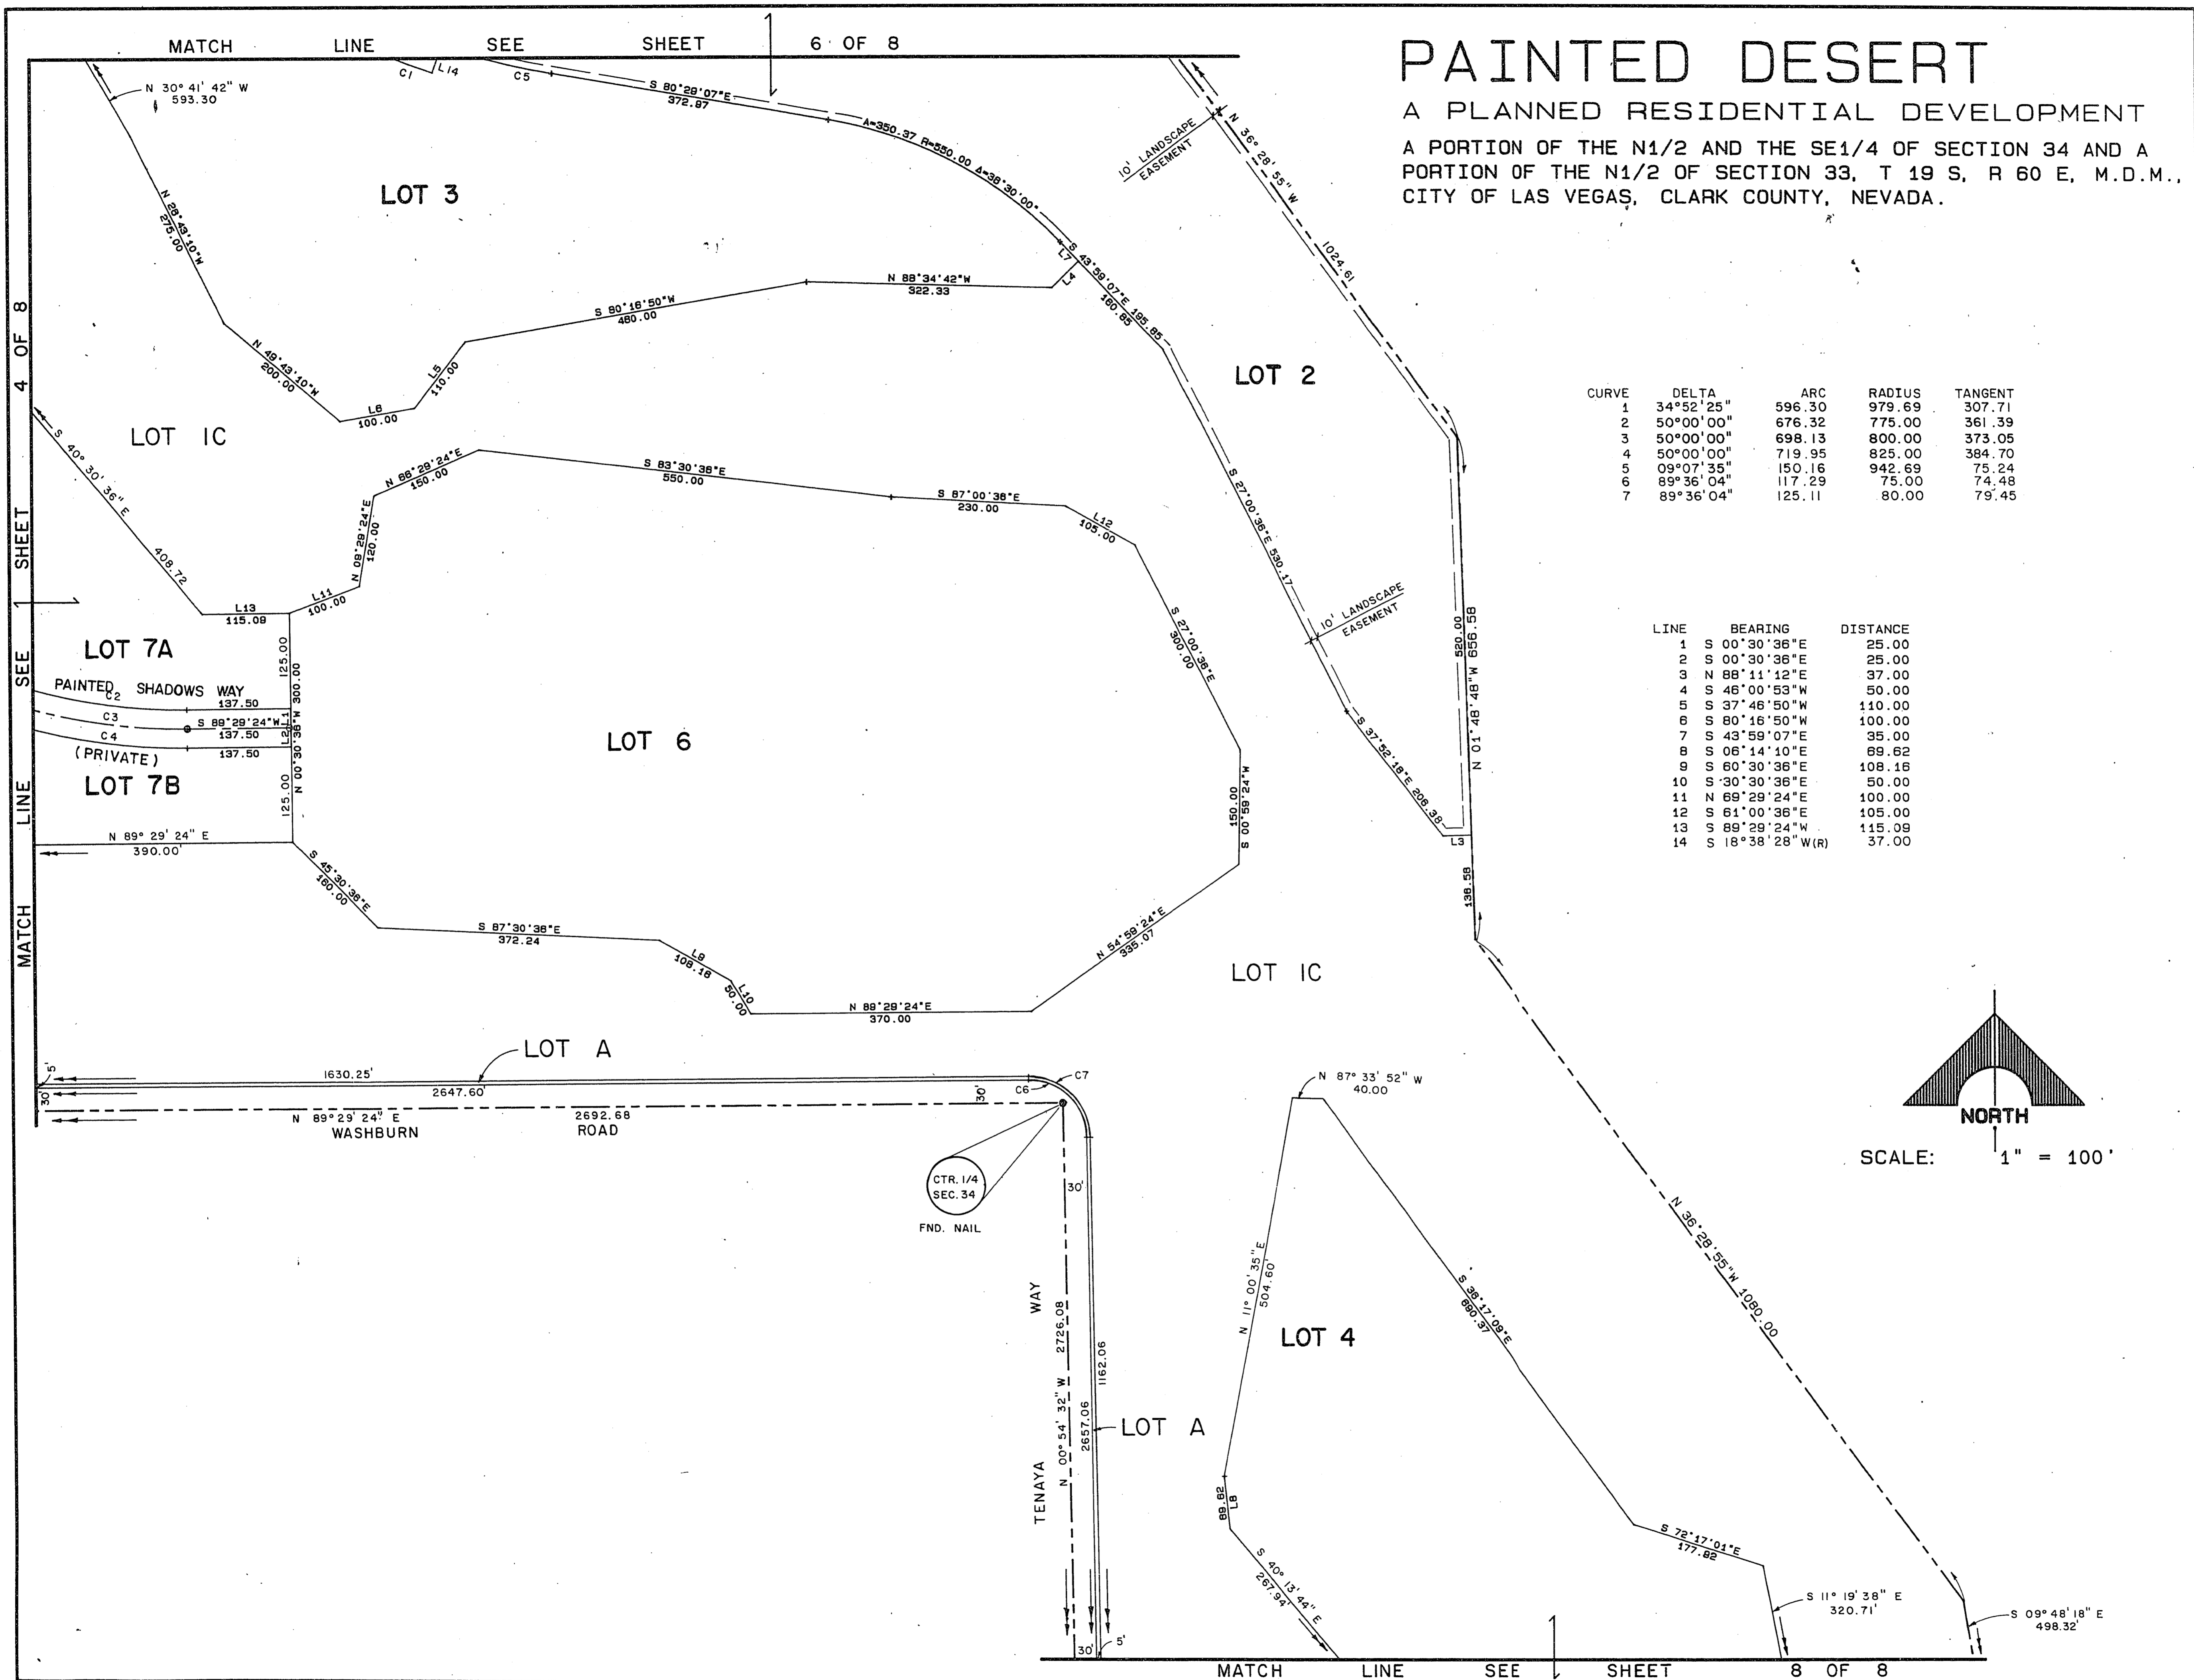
MATCH LINE SEE SHEET 6 OF 8

PAINTED DESERT
A PLANNED RESIDENTIAL DEVELOPMENT
A PORTION OF THE N1/2 AND THE SE1/4 OF SECTION 34 AND A PORTION OF THE N1/2 OF SECTION 33, T 19 S, R 60 E, M.D.M., CITY OF LAS VEGAS, CLARK COUNTY, NEVADA.

N 30° 41' 42" W 593.30
C1 L14 C5
S 80°29'07"E 372.87
Δ=350.37 R=550.00 Δ=36°30'00"
10' LANDSCAPE EASEMENT
N 36° 28' 55" W 1024.61
LOT 3
N 29°43'10"W 275.00
S 43°59'07"E 195.85 180.85
L7 L4
N 88°34'42"W 322.33
S 80°16'50"W 480.00
N 49°43'10"W 200.00
L5 110.00
L6 100.00
LOT 2
LOT IC
S 40° 30' 36" E 408.72
N 88°29'24"E 150.00
N 09°29'24"E 120.00
S 83°30'36"E 550.00
S 87°00'36"E 230.00
L12 105.00
S 27°00'36"E 530.17
10' LANDSCAPE EASEMENT
L13 115.09
L11 100.00
S 27°00'36"E 300.00
520.00
N 01°48'48"W 656.58
LOT 7A
PAINTED SHADOWS WAY
C2 137.50
C3 S 89°29'24"W 137.50
C4 137.50
(PRIVATE)
125.00
N 00°30'36"W 300.00
L1 L2
125.00
LOT 6
S 37°52'18"E 206.38
LOT 7B
150.00 S 00°59'24"W
L3
N 89° 29' 24" E 390.00'
138.58
S 45°30'36"E 160.00
S 87°30'36"E 372.24
L9 108.16
L10 50.00
N 89°29'24"E 370.00
N 54°59'24"E 335.07
LOT IC

| CURVE | DELTA | ARC | RADIUS | TANGENT |
|---|---|---|---|---|
| 1 | 34°52'25" | 596.30 | 979.69 | 307.71 |
| 2 | 50°00'00" | 676.32 | 775.00 | 361.39 |
| 3 | 50°00'00" | 698.13 | 800.00 | 373.05 |
| 4 | 50°00'00" | 719.95 | 825.00 | 384.70 |
| 5 | 09°07'35" | 150.16 | 942.69 | 75.24 |
| 6 | 89°36'04" | 117.29 | 75.00 | 74.48 |
| 7 | 89°36'04" | 125.11 | 80.00 | 79.45 |

| LINE | BEARING | DISTANCE |
|---|---|---|
| 1 | S 00°30'36"E | 25.00 |
| 2 | S 00°30'36"E | 25.00 |
| 3 | N 88°11'12"E | 37.00 |
| 4 | S 46°00'53"W | 50.00 |
| 5 | S 37°46'50"W | 110.00 |
| 6 | S 80°16'50"W | 100.00 |
| 7 | S 43°59'07"E | 35.00 |
| 8 | S 06°14'10"E | 89.62 |
| 9 | S 60°30'36"E | 108.16 |
| 10 | S 30°30'36"E | 50.00 |
| 11 | N 69°29'24"E | 100.00 |
| 12 | S 61°00'36"E | 105.00 |
| 13 | S 89°29'24"W | 115.09 |
| 14 | S 18°38'28"W(R) | 37.00 |

LOT A
5' 1630.25' 2647.60' 30' C6 C7 30'
N 89°29'24" E WASHBURN 2692.68 ROAD
CTR. 1/4 SEC. 34
FND. NAIL
30'
N 87° 33' 52" W 40.00
NORTH
SCALE: 1" = 100'
N 11° 00' 35" E 504.60
S 38°17'09"E 880.37
N 36°28'55"W 1080.00
LOT 4
TENAYA WAY
N 00° 54' 32" W 2726.08 2657.06 1162.06
LOT A
89.62 L8
S 40° 13' 44" E 267.94
S 72°17'01"E 177.82
S 11° 19' 38" E 320.71'
S 09° 48' 18" E 498.32'
30' 5'
MATCH LINE SEE SHEET 8 OF 8
MATCH LINE SEE SHEET 4 OF 8